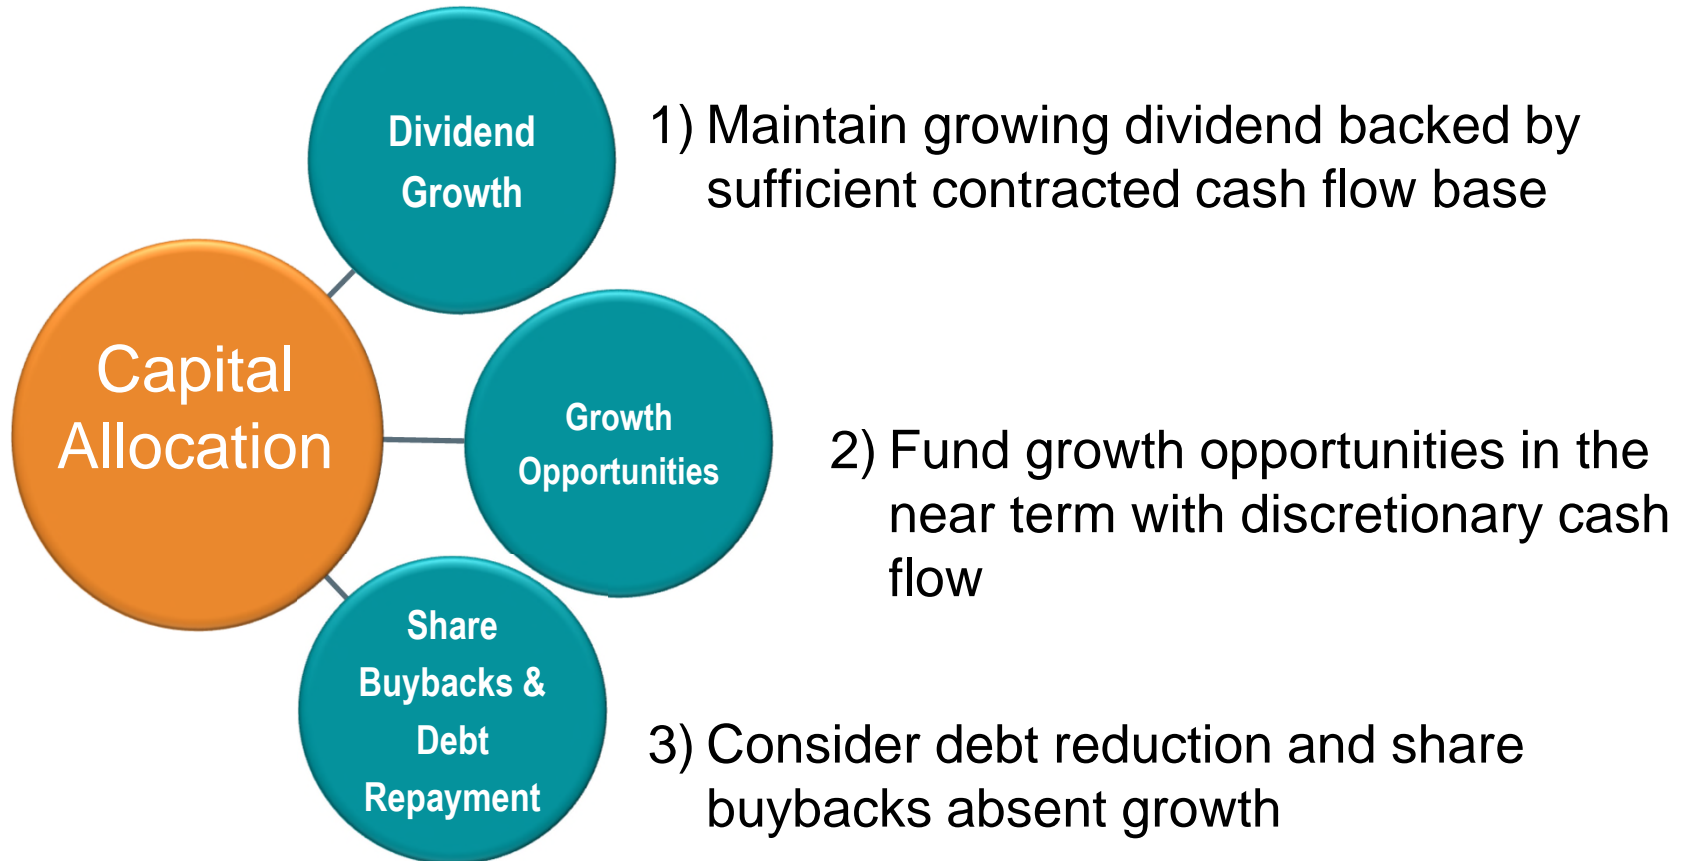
Dividend Growth

1) Maintain growing dividend backed by sufficient contracted cash flow base

Capital Allocation

Growth Opportunities

2) Fund growth opportunities in the near term with discretionary cash flow

Share Buybacks & Debt Repayment

3) Consider debt reduction and share buybacks absent growth